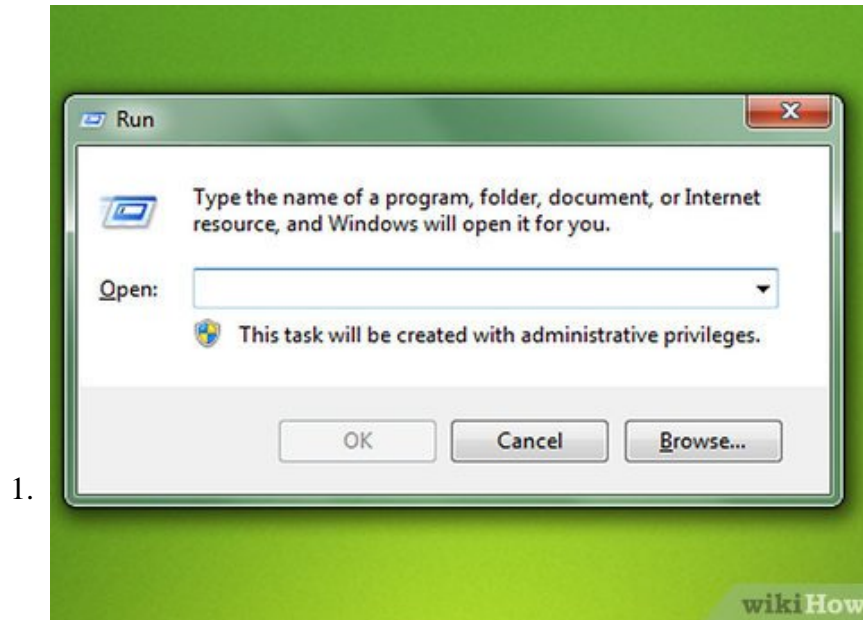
Run

x

Type the name of a program, folder, document, or Internet resource, and Windows will open it for you.

Open:

This task will be created with administrative privileges.

OK

Cancel

Browse...

1.

wikiHow